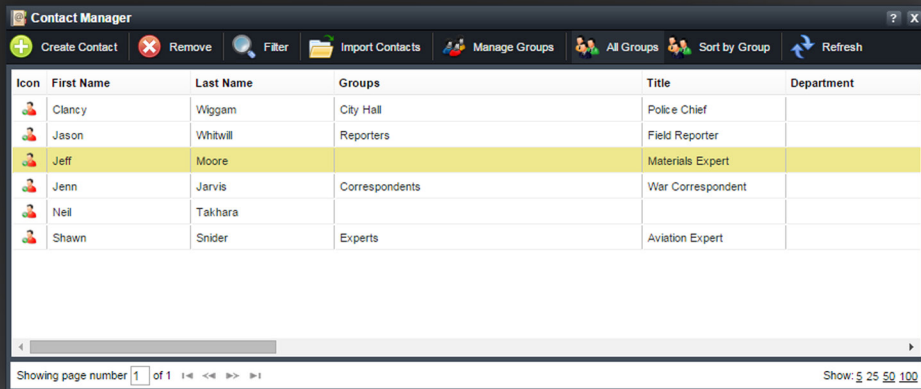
Contact Manager

? X

Create Contact | Remove | Filter | Import Contacts | Manage Groups | All Groups | Sort by Group | Refresh

| Icon | First Name | Last Name | Groups | Title | Department |
|---|---|---|---|---|---|
| | Clancy | Wiggam | City Hall | Police Chief | |
| | Jason | Whitwill | Reporters | Field Reporter | |
| | Jeff | Moore | | Materials Expert | |
| | Jenn | Jarvis | Correspondents | War Correspondent | |
| | Neil | Takhara | | | |
| | Shawn | Snider | Experts | Aviation Expert | |

Showing page number 1 of 1

Show: 5 25 50 100